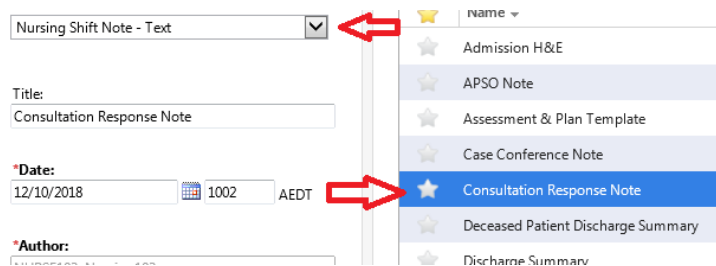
Nursing Shift Note - Text

Title:
Consultation Response Note

*Date:
12/10/2018
1002
AEDT

*Author:
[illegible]

Name
Admission H&E
APSO Note
Assessment & Plan Template
Case Conference Note
Consultation Response Note
Deceased Patient Discharge Summary
Discharge Summary